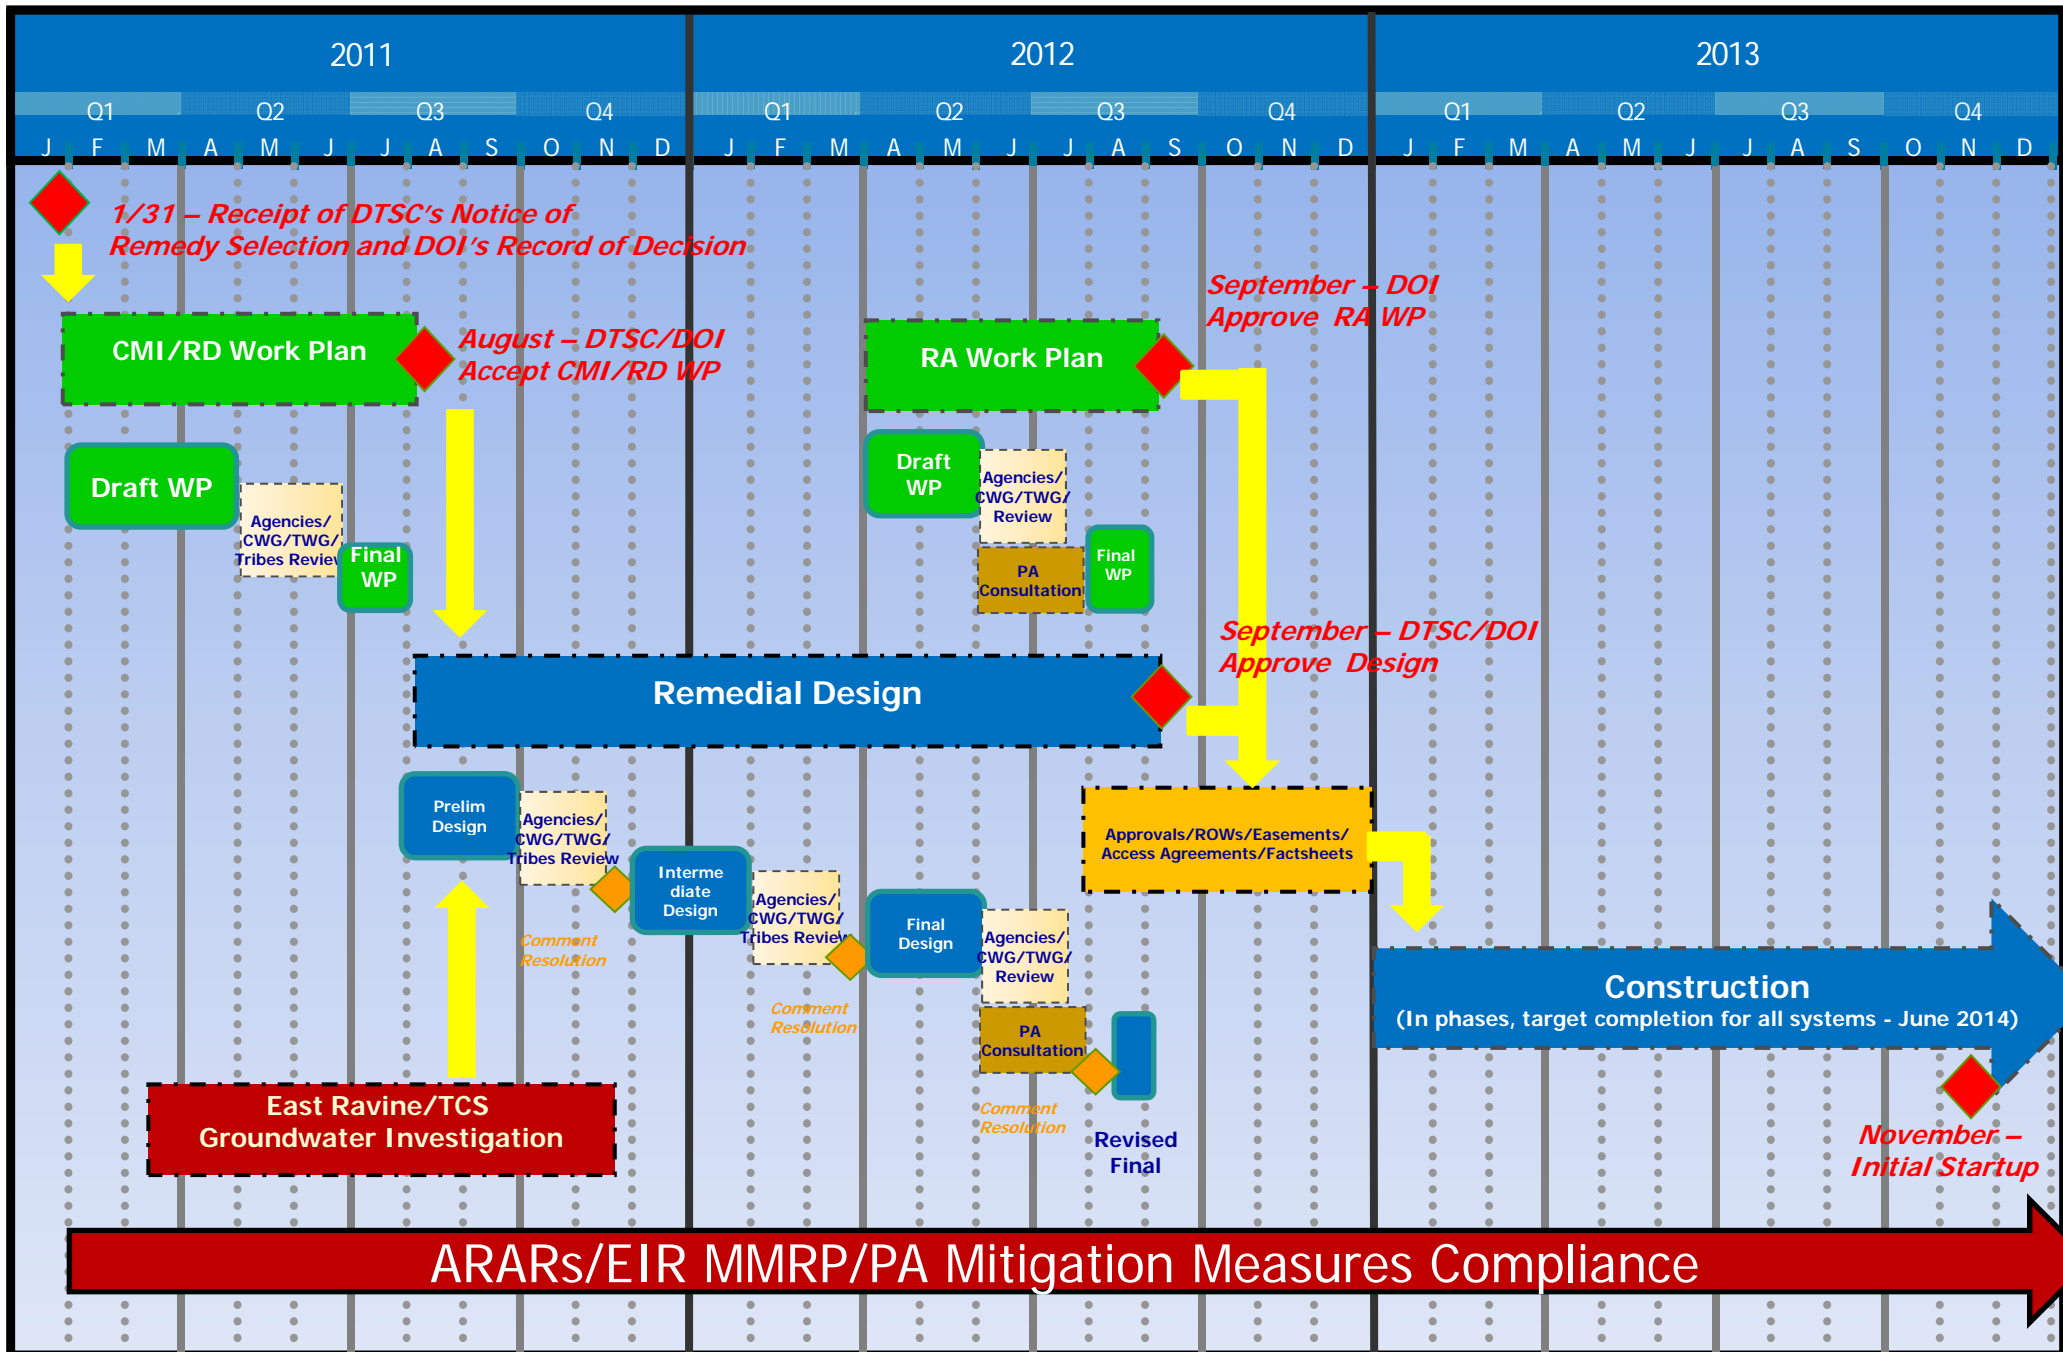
2011

2012

2013

Q1 Q2 Q3 Q4 Q1 Q2 Q3 Q4 Q1 Q2 Q3 Q4

J F M A M J J A S O N D J F M A M J J A S O N D J F M A M J J A S O N D

1/31 – Receipt of DTSC's Notice of Remedy Selection and DOI's Record of Decision

CMI/RD Work Plan

August – DTSC/DOI Accept CMI/RD WP

RA Work Plan

September – DOI Approve RA WP

Draft WP

Agencies/ CWG/TWG/ Tribes Review

Final WP

Draft WP

Agencies/ CWG/TWG/ Review

PA Consultation

Final WP

September – DTSC/DOI Approve Design

Remedial Design

Prelim Design

Agencies/ CWG/TWG/ Tribes Review

Comment Resolution

Interme diate Design

Agencies/ CWG/TWG/ Tribes Review

Comment Resolution

Final Design

Agencies/ CWG/TWG/ Review

PA Consultation

Comment Resolution

Revised Final

Approvals/ROWs/Easements/ Access Agreements/Factsheets

Construction
(In phases, target completion for all systems - June 2014)

East Ravine/TCS Groundwater Investigation

November – Initial Startup

ARARs/EIR MMRP/PA Mitigation Measures Compliance